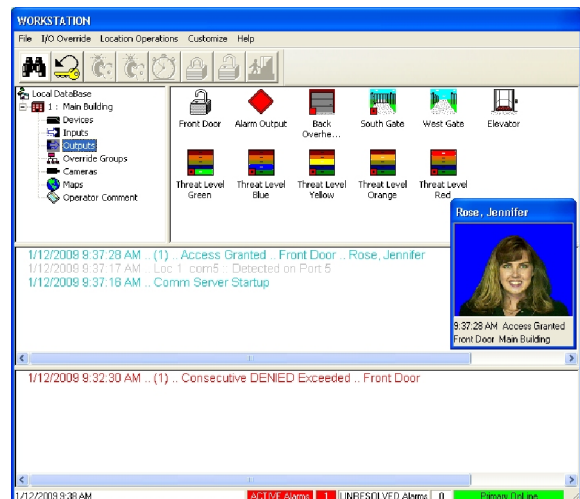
WORKSTATION

File I/O Override Location Operations Customize Help

Local DataBase
1 : Main Building
Devices
Inputs
Outputs
Override Groups
Cameras
Maps
Operator Comment

Front Door
Alarm Output
Back Overhe...
South Gate
West Gate
Elevator
Threat Level Green
Threat Level Blue
Threat Level Yellow
Threat Level Orange
Threat Level Red

Rose, Jennifer

9:37:28 AM Access Granted Front Door Main Building

1/12/2009 9:37:28 AM .. (1) .. Access Granted .. Front Door .. Rose, Jennifer
1/12/2009 9:37:17 AM .. Loc 1 .. com5 .. Detected on Port 5
1/12/2009 9:37:16 AM .. Comm Server Startup

1/12/2009 9:32:30 AM .. (1) .. Consecutive DENIED Exceeded .. Front Door

1/12/2009 9:38 AM
ACTIVE Alarms 1 UNRESOLVED Alarms 0 Primary OnLine